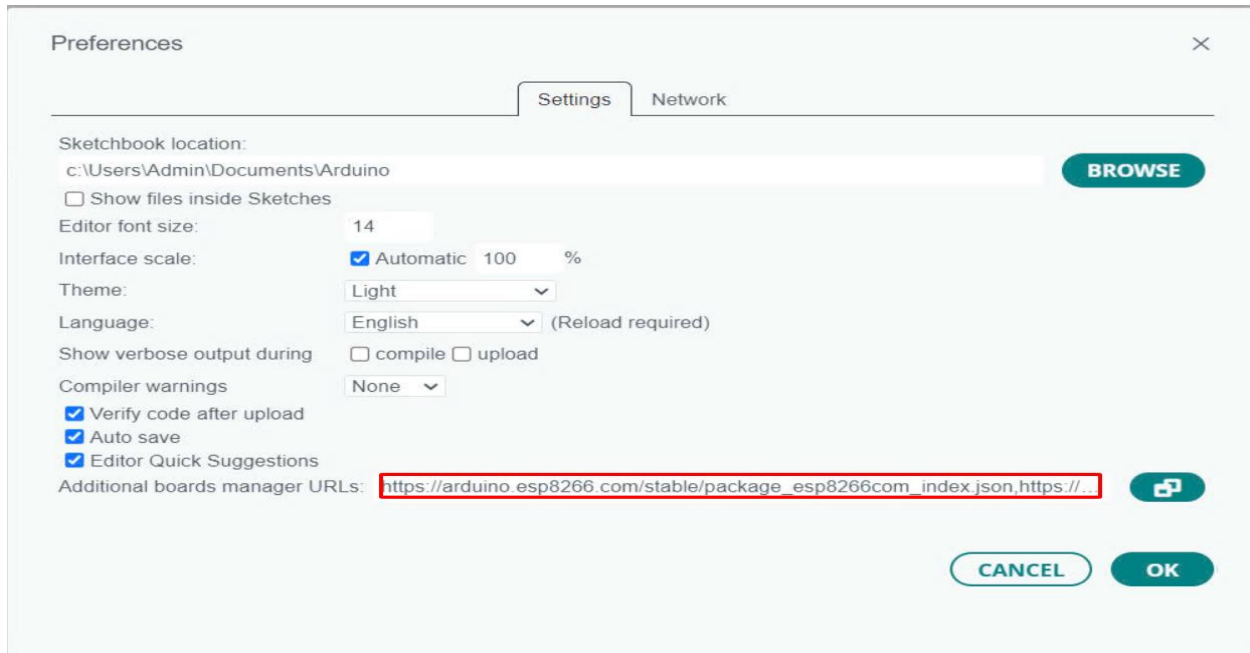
Preferences

×

Settings Network

Sketchbook location:

c:\Users\Admin\Documents\Arduino

BROWSE

☐ Show files inside Sketches

Editor font size: 14

Interface scale: ☑ Automatic 100 %

Theme: Light

Language: English (Reload required)

Show verbose output during ☐ compile ☐ upload

Compiler warnings None

☑ Verify code after upload

☑ Auto save

☑ Editor Quick Suggestions

Additional boards manager URLs: https://arduino.esp8266.com/stable/package_esp8266com_index.json,https://...

CANCEL

OK